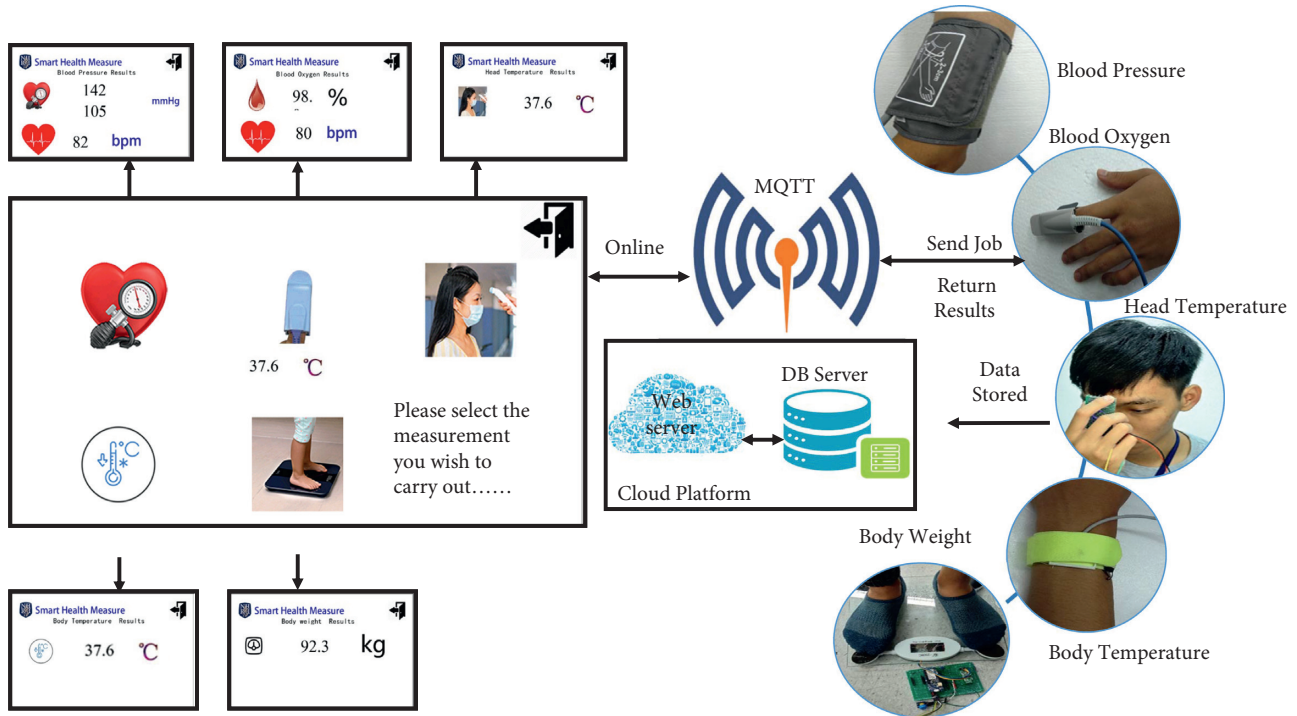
Smart Health Measure
Blood Pressure Results
142
105
mmHg
82 bpm

Smart Health Measure
Blood Oxygen Results
98. %
80 bpm

Smart Health Measure
Head Temperature Results
37.6 ℃

37.6 ℃

Please select the measurement you wish to carry out……

Online

MQTT

Web server

DB Server

Cloud Platform

Send Job

Return Results

Data Stored

Blood Pressure

Blood Oxygen

Head Temperature

Body Weight

Body Temperature

Smart Health Measure
Body Temperature Results
37.6 ℃

Smart Health Measure
Body weight Results
92.3 kg